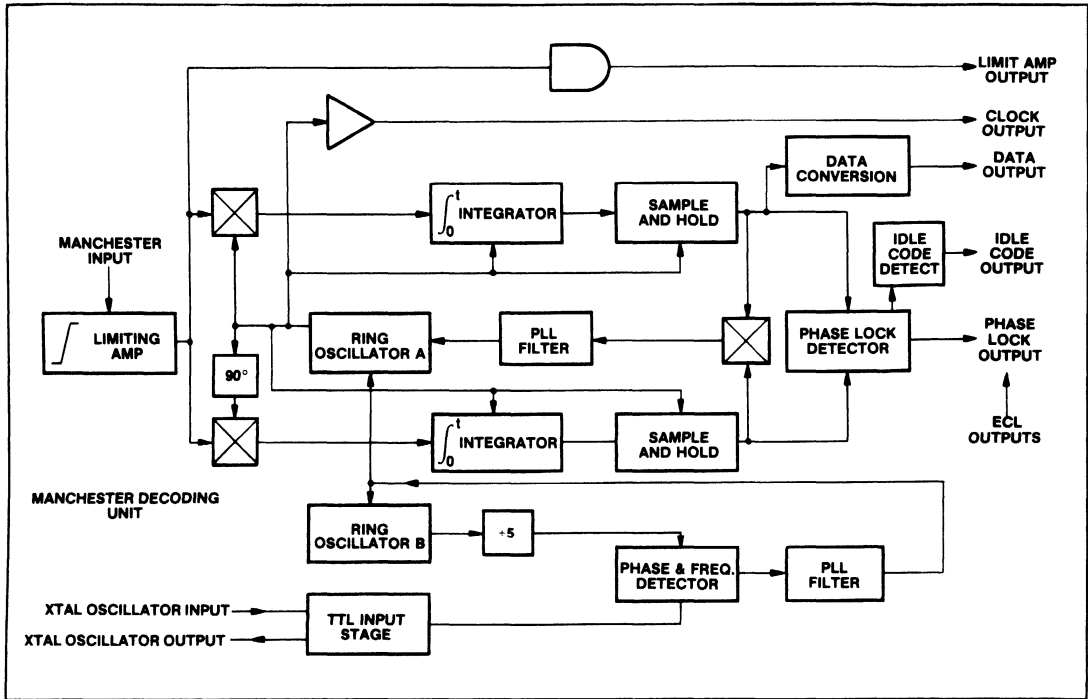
LIMIT AMP OUTPUT

CLOCK OUTPUT

DATA CONVERSION

DATA OUTPUT

$\int_0^t$ INTEGRATOR

SAMPLE AND HOLD

MANCHESTER INPUT

IDLE CODE DETECT

IDLE CODE OUTPUT

LIMITING AMP

RING OSCILLATOR A

PLL FILTER

PHASE LOCK DETECTOR

PHASE LOCK OUTPUT

90°

ECL OUTPUTS

$\int_0^t$ INTEGRATOR

SAMPLE AND HOLD

MANCHESTER DECODING UNIT

RING OSCILLATOR B

÷5

PHASE & FREQ. DETECTOR

PLL FILTER

XTAL OSCILLATOR INPUT

XTAL OSCILLATOR OUTPUT

TTL INPUT STAGE